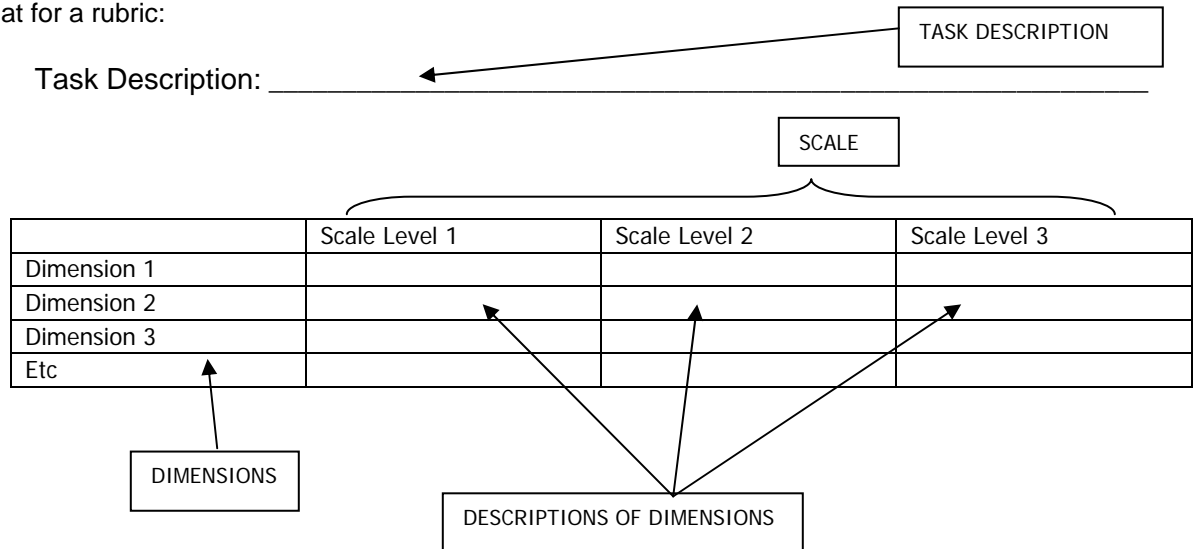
at for a rubric:

TASK DESCRIPTION

Task Description: ______________________________________________________

SCALE

| | Scale Level 1 | Scale Level 2 | Scale Level 3 |
|---|---|---|---|
| Dimension 1 | | | |
| Dimension 2 | | | |
| Dimension 3 | | | |
| Etc | | | |

DIMENSIONS

DESCRIPTIONS OF DIMENSIONS